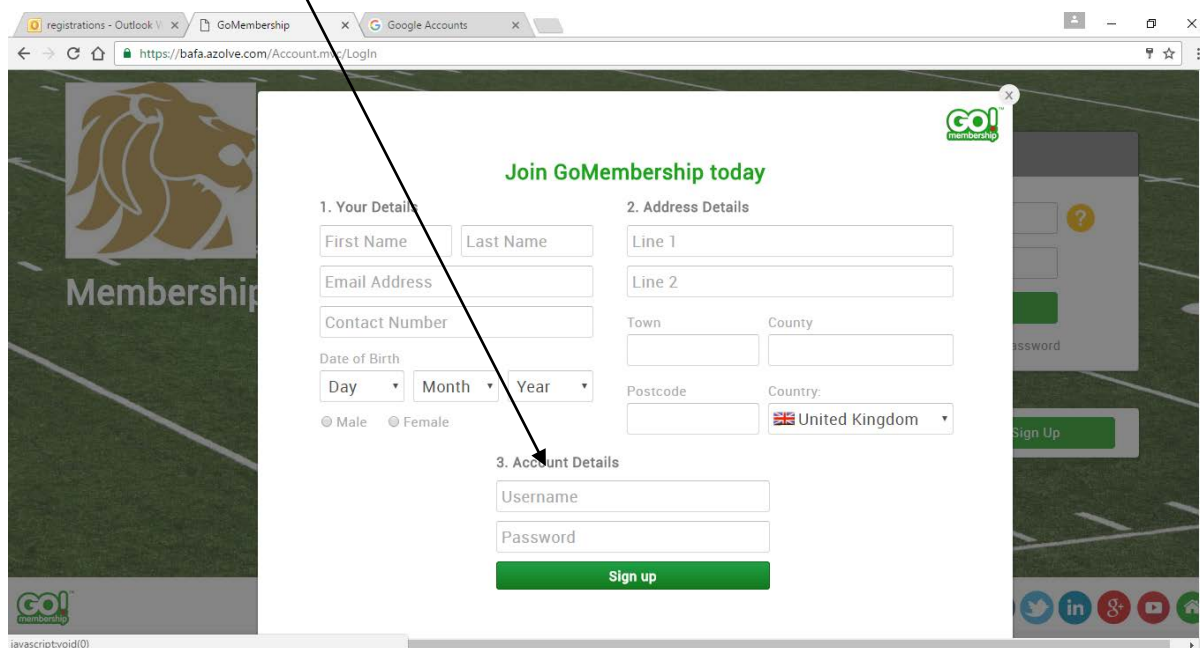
registrations - Outlook W ×
GoMembership ×
Google Accounts ×

https://bafa.azolve.com/Account.mvc/LogIn

Membership

GO! membership

Join GoMembership today

1. Your Details
First Name
Last Name
Email Address
Contact Number
Date of Birth
Day
Month
Year
Male
Female

2. Address Details
Line 1
Line 2
Town
County
Postcode
Country:
United Kingdom

3. Account Details
Username
Password
Sign up

assword
Sign Up

GO! membership

javascript:void(0)